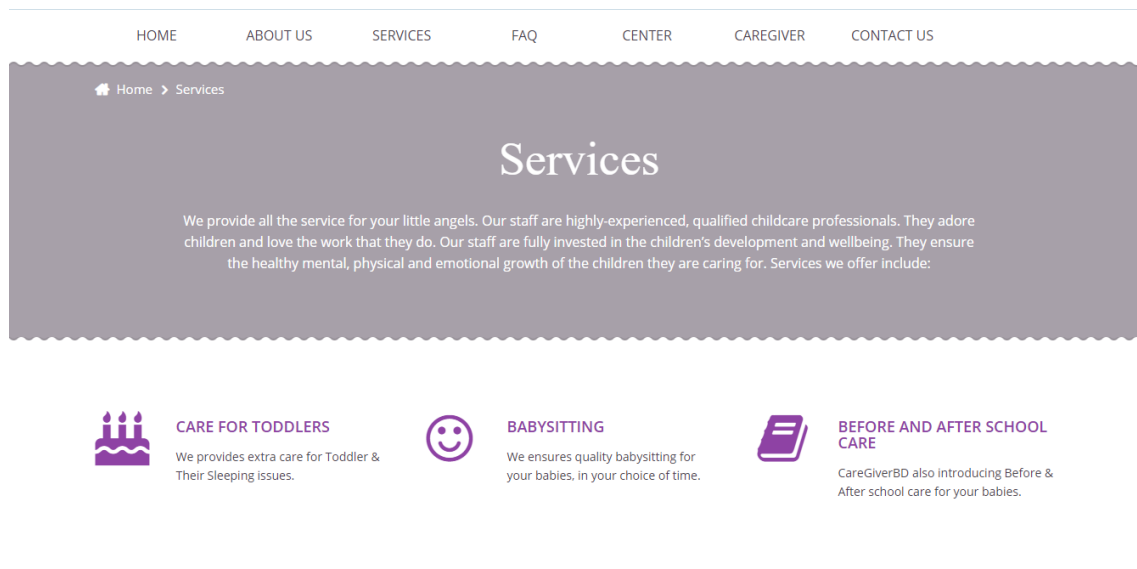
HOME ABOUT US SERVICES FAQ CENTER CAREGIVER CONTACT US

Home > Services

Services

We provide all the service for your little angels. Our staff are highly-experienced, qualified childcare professionals. They adore children and love the work that they do. Our staff are fully invested in the children's development and wellbeing. They ensure the healthy mental, physical and emotional growth of the children they are caring for. Services we offer include:

CARE FOR TODDLERS

We provides extra care for Toddler & Their Sleeping issues.

BABYSITTING

We ensures quality babysitting for your babies, in your choice of time.

BEFORE AND AFTER SCHOOL CARE

CareGiverBD also introducing Before & After school care for your babies.